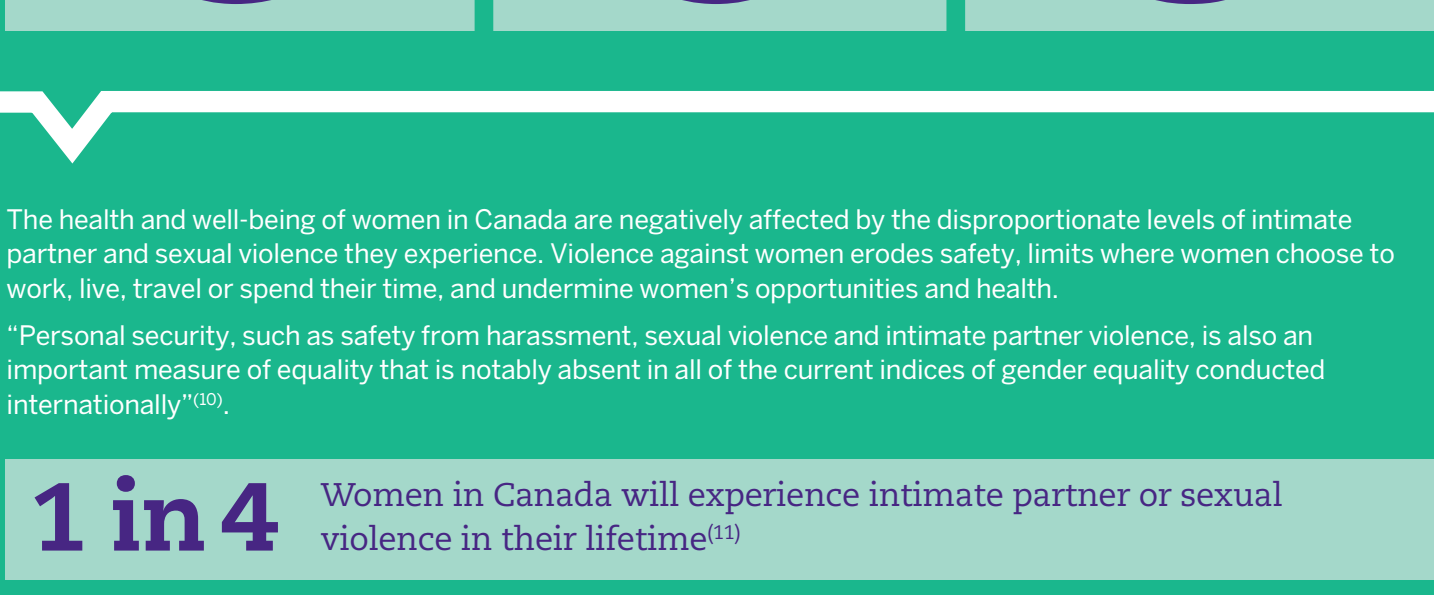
The health and well-being of women in Canada are negatively affected by the disproportionate levels of intimate partner and sexual violence they experience. Violence against women erodes safety, limits where women choose to work, live, travel or spend their time, and undermine women's opportunities and health.

"Personal security, such as safety from harassment, sexual violence and intimate partner violence, is also an important measure of equality that is notably absent in all of the current indices of gender equality conducted internationally"$^{(10)}$.

1 in 4 Women in Canada will experience intimate partner or sexual violence in their lifetime$^{(11)}$